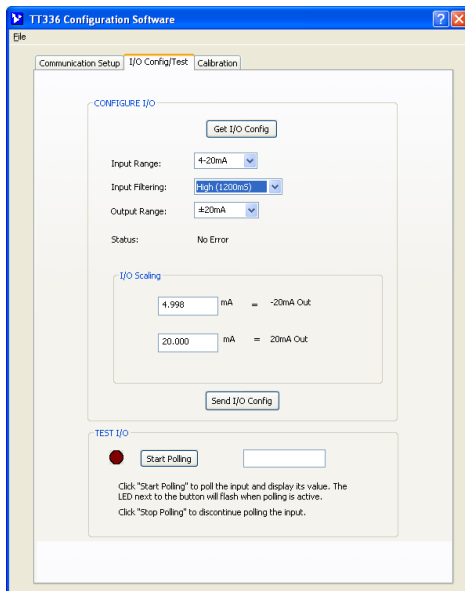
TT336 Configuration Software

File

Communication Setup | I/O Config/Test | Calibration

CONFIGURE I/O

Get I/O Config

Input Range: 4-20mA

Input Filtering: High (1200mS)

Output Range: ±20mA

Status: No Error

I/O Scaling

4.998 mA = -20mA Out

20.000 mA = 20mA Out

Send I/O Config

TEST I/O

Start Polling

Click "Start Polling" to poll the input and display its value. The LED next to the button will flash when polling is active.

Click "Stop Polling" to discontinue polling the input.